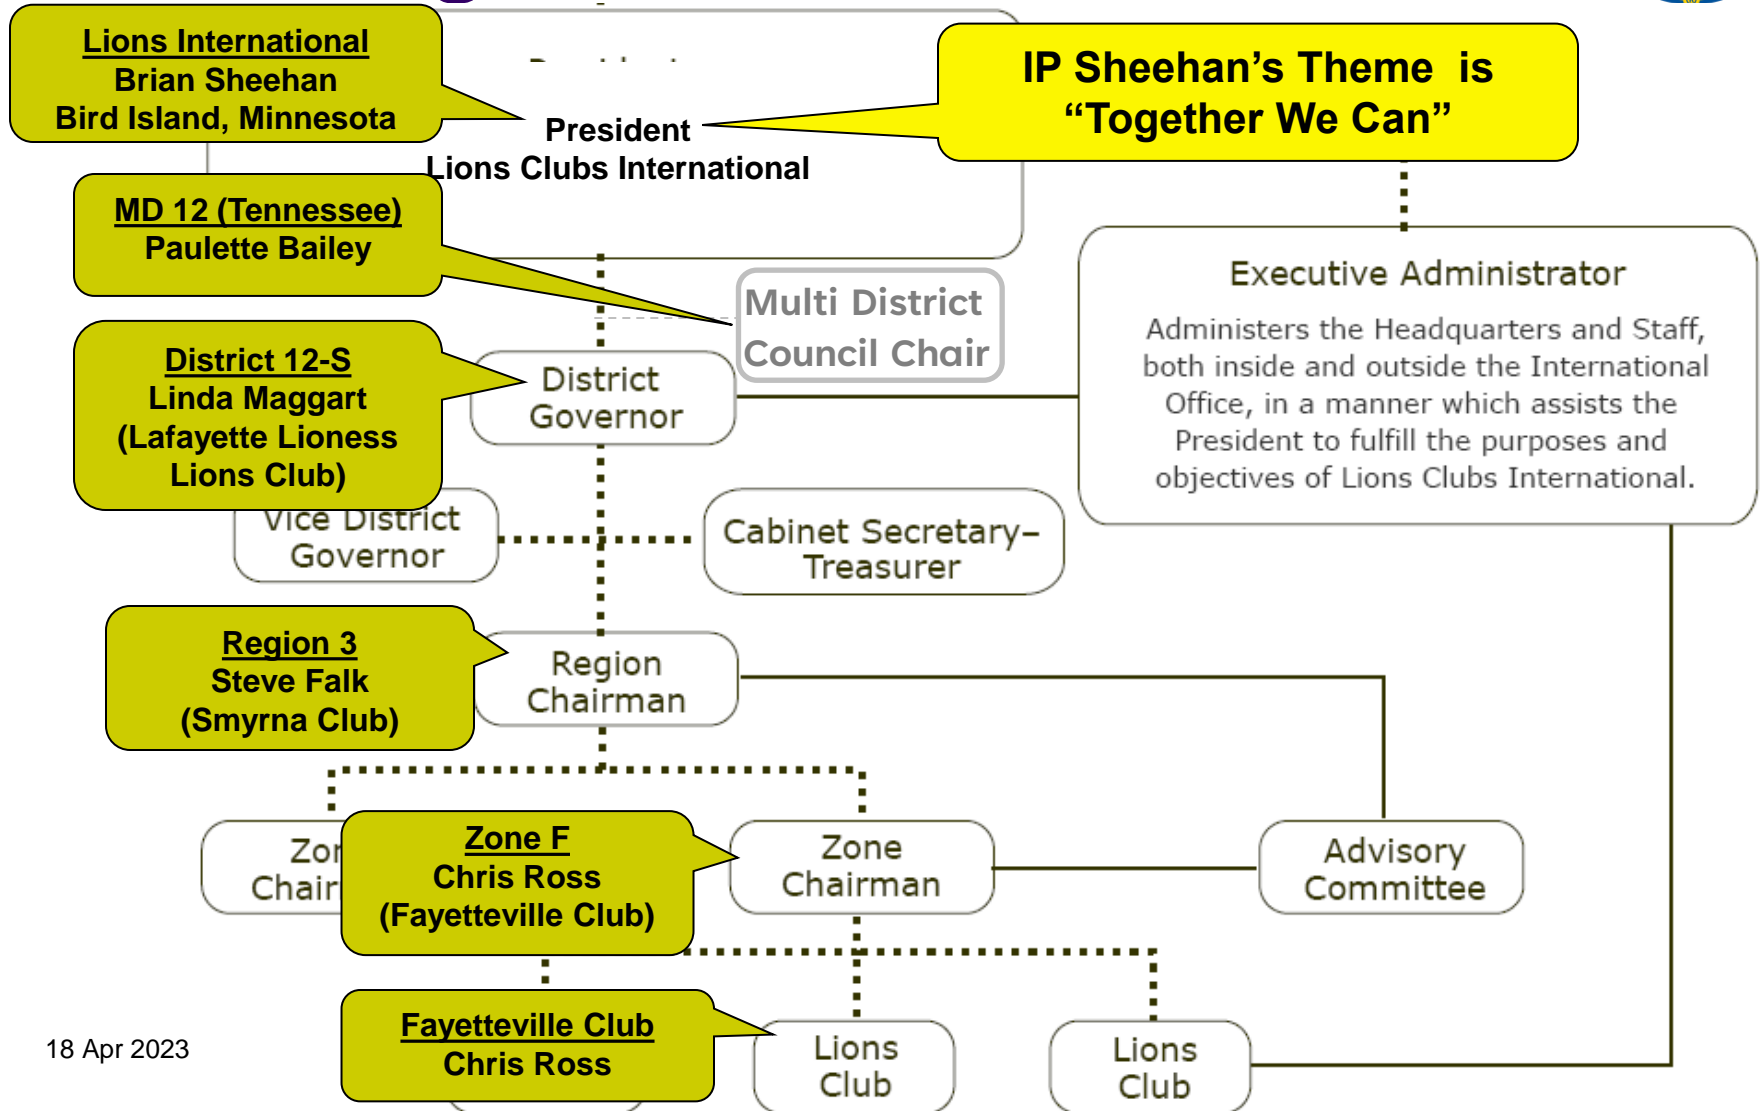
Lions International
Brian Sheehan
Bird Island, Minnesota

President
Lions Clubs International

IP Sheehan's Theme is
"Together We Can"

MD 12 (Tennessee)
Paulette Bailey

Multi District
Council Chair

Executive Administrator

Administers the Headquarters and Staff, both inside and outside the International Office, in a manner which assists the President to fulfill the purposes and objectives of Lions Clubs International.

District 12-S
Linda Maggart
(Lafayette Lioness
Lions Club)

District
Governor

Vice District
Governor

Cabinet Secretary–
Treasurer

Region 3
Steve Falk
(Smyrna Club)

Region
Chairman

Zo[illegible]
Chair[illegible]

Zone F
Chris Ross
(Fayetteville Club)

Zone
Chairman

Advisory
Committee

Fayetteville Club
Chris Ross

Lions
Club

Lions
Club

18 Apr 2023